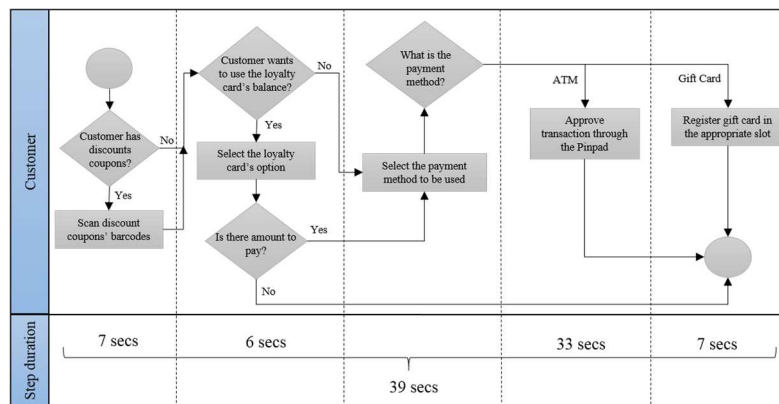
Customer

Customer has discounts coupons?

No

Yes

Scan discount coupons' barcodes

Customer wants to use the loyalty card's balance?

No

Yes

Select the loyalty card's option

Is there amount to pay?

Yes

No

What is the payment method?

Select the payment method to be used

ATM

Approve transaction through the Pinpad

Gift Card

Register gift card in the appropriate slot

Step duration

7 secs

6 secs

33 secs

7 secs

39 secs